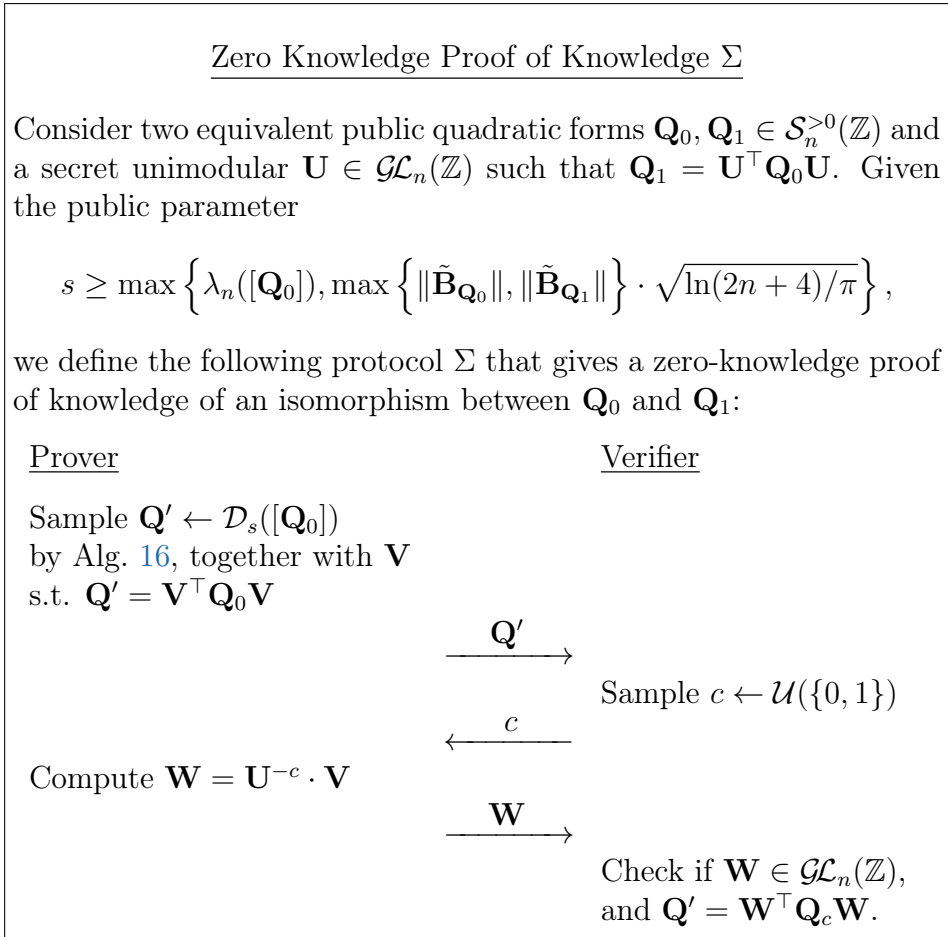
Zero Knowledge Proof of Knowledge $\Sigma$

Consider two equivalent public quadratic forms $\mathbf{Q}_0, \mathbf{Q}_1 \in \mathcal{S}_n^{>0}(\mathbb{Z})$ and a secret unimodular $\mathbf{U} \in \mathcal{GL}_n(\mathbb{Z})$ such that $\mathbf{Q}_1 = \mathbf{U}^\top \mathbf{Q}_0 \mathbf{U}$. Given the public parameter

$$s \geq \max\left\{\lambda_n([\mathbf{Q}_0]), \max\left\{\|\tilde{\mathbf{B}}_{\mathbf{Q}_0}\|, \|\tilde{\mathbf{B}}_{\mathbf{Q}_1}\|\right\} \cdot \sqrt{\ln(2n+4)/\pi}\right\},$$

we define the following protocol $\Sigma$ that gives a zero-knowledge proof of knowledge of an isomorphism between $\mathbf{Q}_0$ and $\mathbf{Q}_1$:

Prover

Verifier

Sample $\mathbf{Q}' \leftarrow \mathcal{D}_s([\mathbf{Q}_0])$ by Alg. 16, together with $\mathbf{V}$ s.t. $\mathbf{Q}' = \mathbf{V}^\top \mathbf{Q}_0 \mathbf{V}$

$\xrightarrow{\mathbf{Q}'}$

Sample $c \leftarrow \mathcal{U}(\{0,1\})$

$\xleftarrow{c}$

Compute $\mathbf{W} = \mathbf{U}^{-c} \cdot \mathbf{V}$

$\xrightarrow{\mathbf{W}}$

Check if $\mathbf{W} \in \mathcal{GL}_n(\mathbb{Z})$, and $\mathbf{Q}' = \mathbf{W}^\top \mathbf{Q}_c \mathbf{W}$.